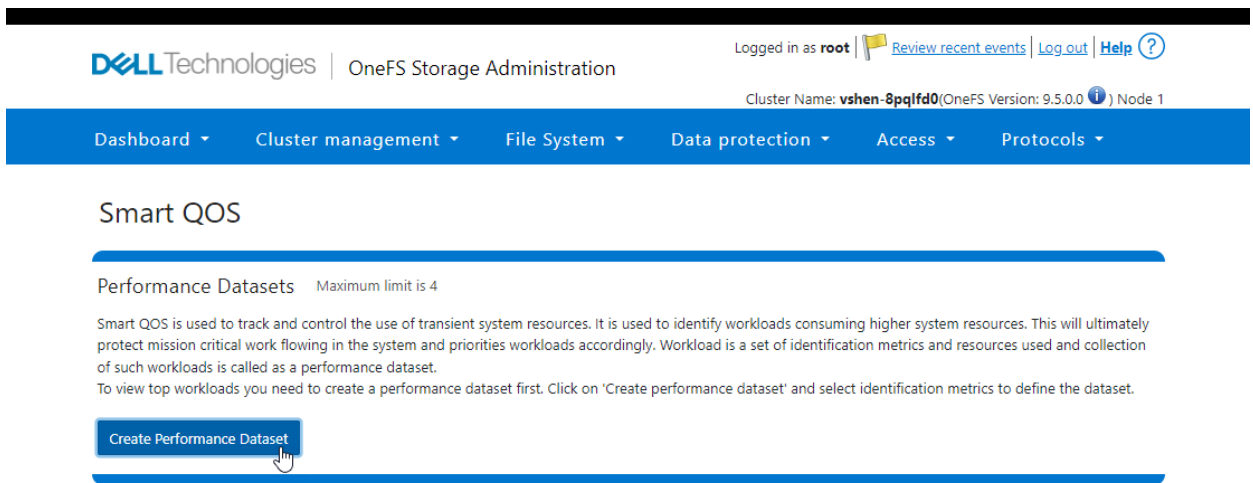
DELLTechnologies | OneFS Storage Administration

Logged in as root | Review recent events | Log out | Help ?

Cluster Name: vshen-8pqlfd0(OneFS Version: 9.5.0.0 i ) Node 1

Dashboard ▾ Cluster management ▾ File System ▾ Data protection ▾ Access ▾ Protocols ▾

Smart QOS

Performance Datasets Maximum limit is 4

Smart QOS is used to track and control the use of transient system resources. It is used to identify workloads consuming higher system resources. This will ultimately protect mission critical work flowing in the system and priorities workloads accordingly. Workload is a set of identification metrics and resources used and collection of such workloads is called as a performance dataset.
To view top workloads you need to create a performance dataset first. Click on 'Create performance dataset' and select identification metrics to define the dataset.

Create Performance Dataset